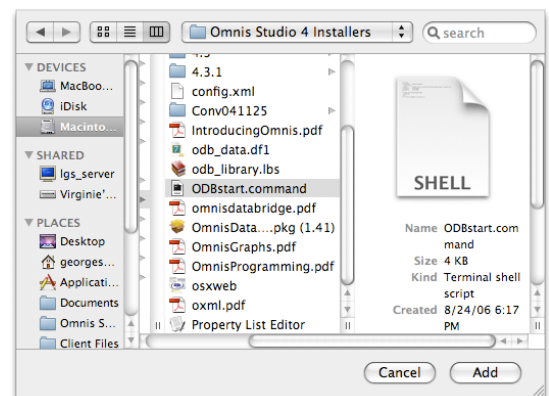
Omnis Studio 4 Installers
search

DEVICES
MacBoo...
iDisk
Macinto...
SHARED
lgs_server
Virginie'...
PLACES
Desktop
georges...
Applicati...
Documents
Omnis S...
Client Files

4.3
4.3.1
config.xml
Conv041125
IntroducingOmnis.pdf
odb_data.df1
odb_library.lbs
ODBstart.command
omnisdatabridge.pdf
OmnisData....pkg (1.41)
OmnisGraphs.pdf
OmnisProgramming.pdf
osxweb
oxml.pdf
Property List Editor

SHELL

Name ODBstart.command
Size 4 KB
Kind Terminal shell script
Created 8/24/06 6:17 PM

Cancel
Add